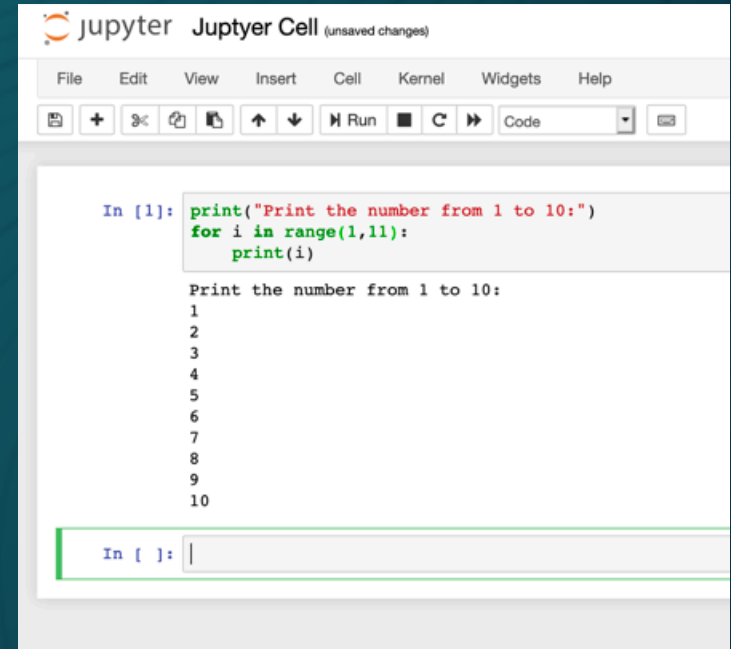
jupyter Juptyer Cell (unsaved changes)

File Edit View Insert Cell Kernel Widgets Help

Run Code

In [1]: print("Print the number from 1 to 10:")
for i in range(1,11):
    print(i)

Print the number from 1 to 10:
1
2
3
4
5
6
7
8
9
10

In [ ]: